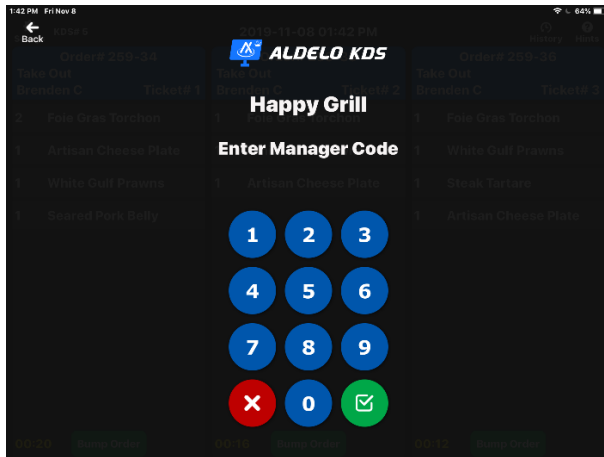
1:42 PM Fri Nov 8

64%

Back

KDS# 8

2019-11-08 01:42 PM

Printers

Tools

ALDELO KDS

Happy Grill

Enter Manager Code

Order# 259-34

Take Out

Brenden C

Ticket# 1

2 Foie Gras Torchon

1 Artisan Cheese Plate

1 White Gulf Prawns

1 Seared Pork Belly

00:20 Bump Order

Take Out

Ticket# 2

1 Foie Gras Torchon

1 Artisan Cheese Plate

00:18 Bump Order

Order# 259-36

Take Out

Brenden C

Ticket# 3

1 Foie Gras Torchon

1 White Gulf Prawns

1 Steak Tartare

1 Artisan Cheese Plate

00:12 Bump Order

1 2 3

4 5 6

7 8 9

0